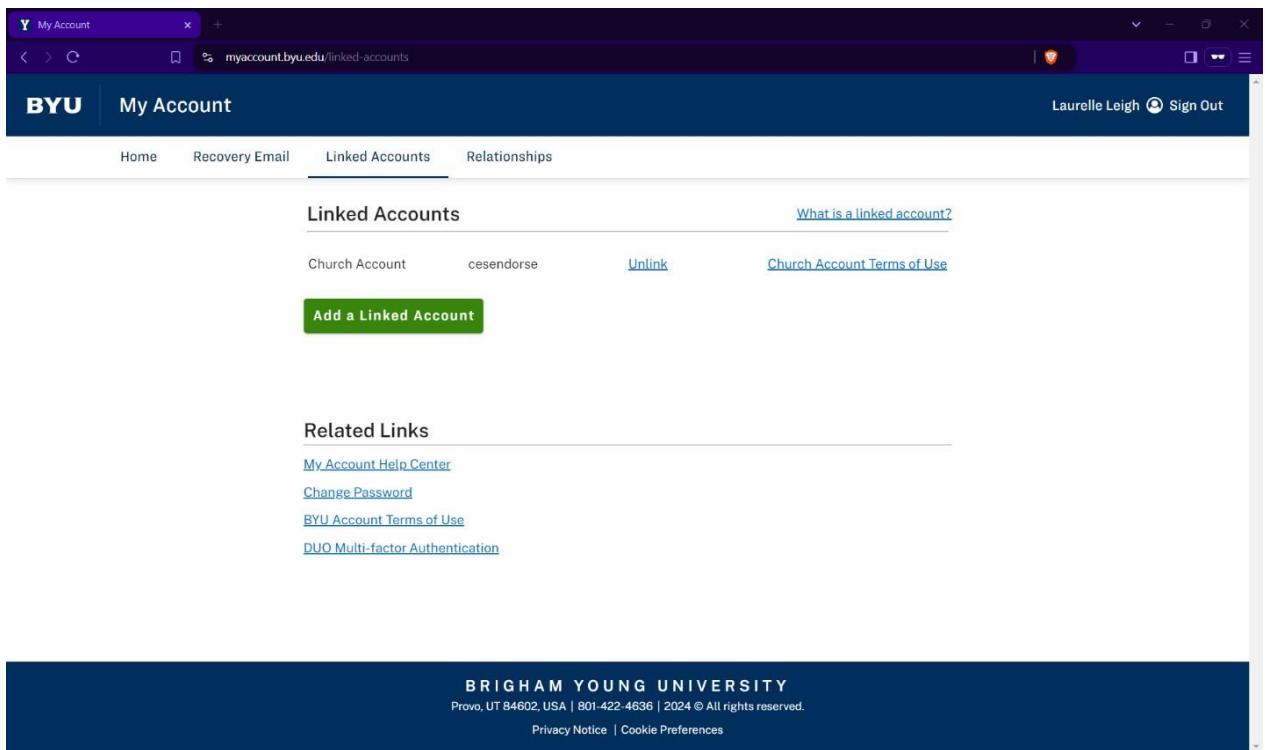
My Account

myaccount.byu.edu/linked-accounts

BYU My Account

Laurelle Leigh Sign Out

Home Recovery Email Linked Accounts Relationships

Linked Accounts

What is a linked account?

Church Account cesendorse Unlink Church Account Terms of Use

Add a Linked Account

Related Links

My Account Help Center

Change Password

BYU Account Terms of Use

DUO Multi-factor Authentication

BRIGHAM YOUNG UNIVERSITY

Provo, UT 84602, USA | 801-422-4636 | 2024 © All rights reserved.

Privacy Notice | Cookie Preferences